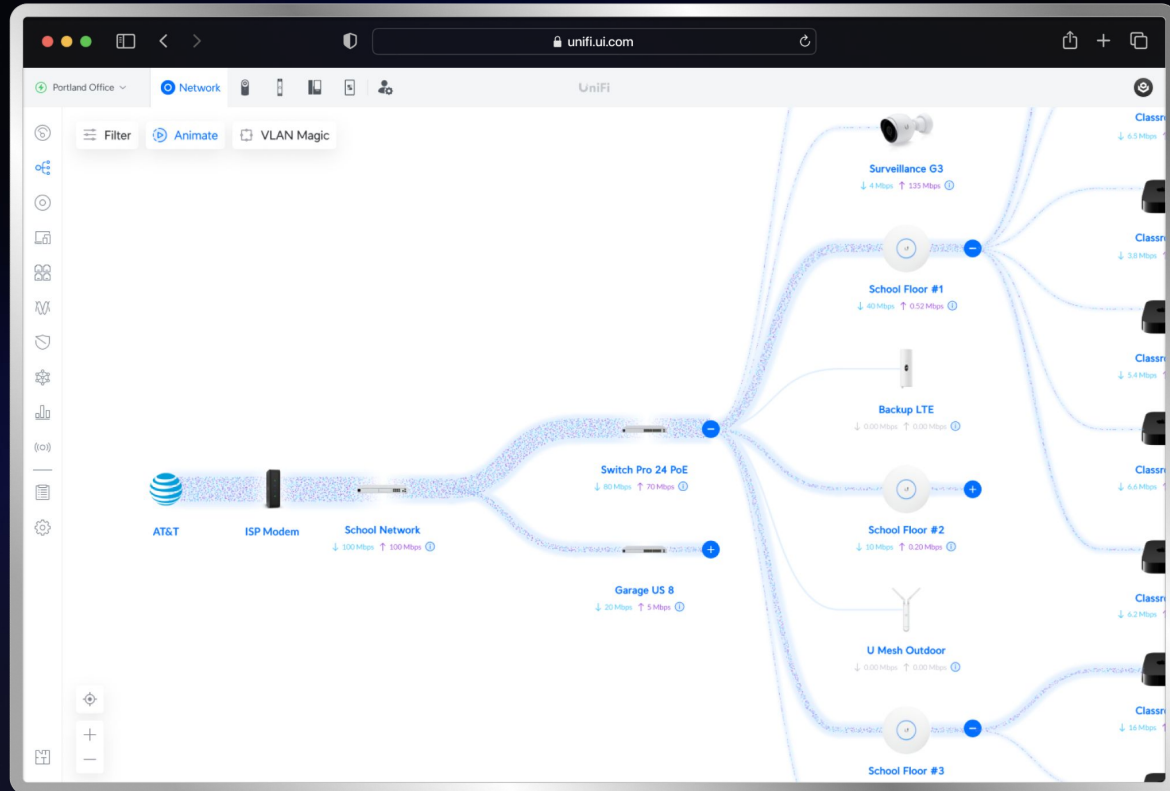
unifi.ui.com

Portland Office

Network

UniFi

Filter

Animate

VLAN Magic

Surveillance G3
↓ 4 Mbps ↑ 135 Mbps

School Floor #1
↓ 40 Mbps ↑ 0.52 Mbps

Backup LTE
↓ 0.00 Mbps ↑ 0.00 Mbps

Switch Pro 24 PoE
↓ 80 Mbps ↑ 70 Mbps

AT&T

ISP Modem

School Network
↓ 100 Mbps ↑ 100 Mbps

School Floor #2
↓ 10 Mbps ↑ 0.20 Mbps

Garage US 8
↓ 20 Mbps ↑ 5 Mbps

U Mesh Outdoor
↓ 0.00 Mbps ↑ 0.00 Mbps

School Floor #3

Classr
↓ 6.5 Mbps

Classr
↓ 3.8 Mbps

Classr
↓ 5.4 Mbps

Classr
↓ 6.6 Mbps

Classr
↓ 6.2 Mbps

Classr
↓ 16 Mbps